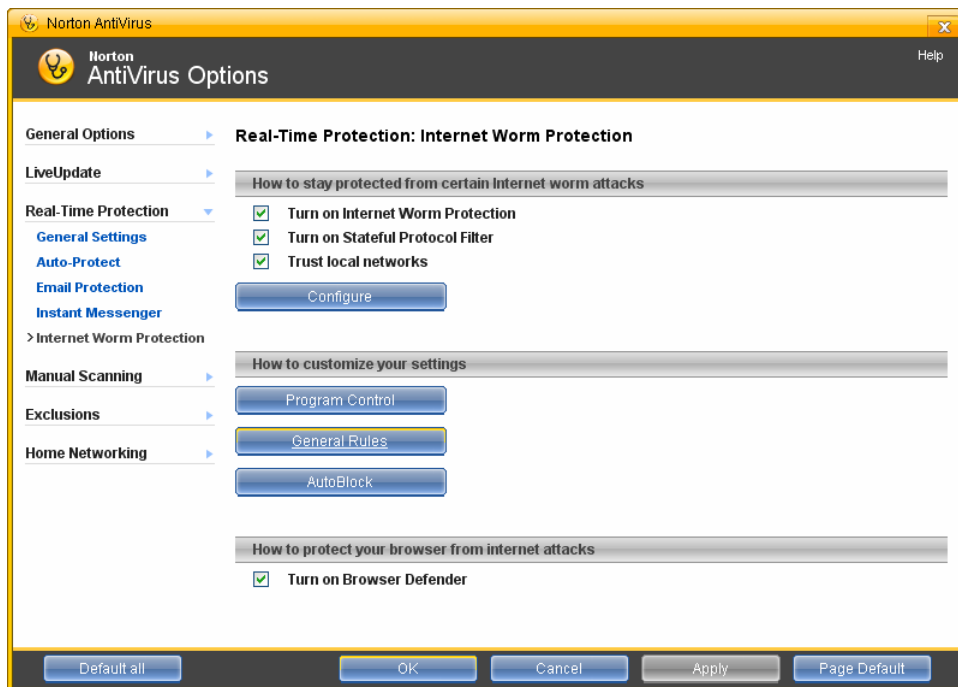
Norton AntiVirus

Norton
AntiVirus Options

Help

General Options

LiveUpdate

Real-Time Protection

General Settings

Auto-Protect

Email Protection

Instant Messenger

> Internet Worm Protection

Manual Scanning

Exclusions

Home Networking

Real-Time Protection: Internet Worm Protection

How to stay protected from certain Internet worm attacks

Turn on Internet Worm Protection

Turn on Stateful Protocol Filter

Trust local networks

Configure

How to customize your settings

Program Control

General Rules

AutoBlock

How to protect your browser from internet attacks

Turn on Browser Defender

Default all

OK

Cancel

Apply

Page Default